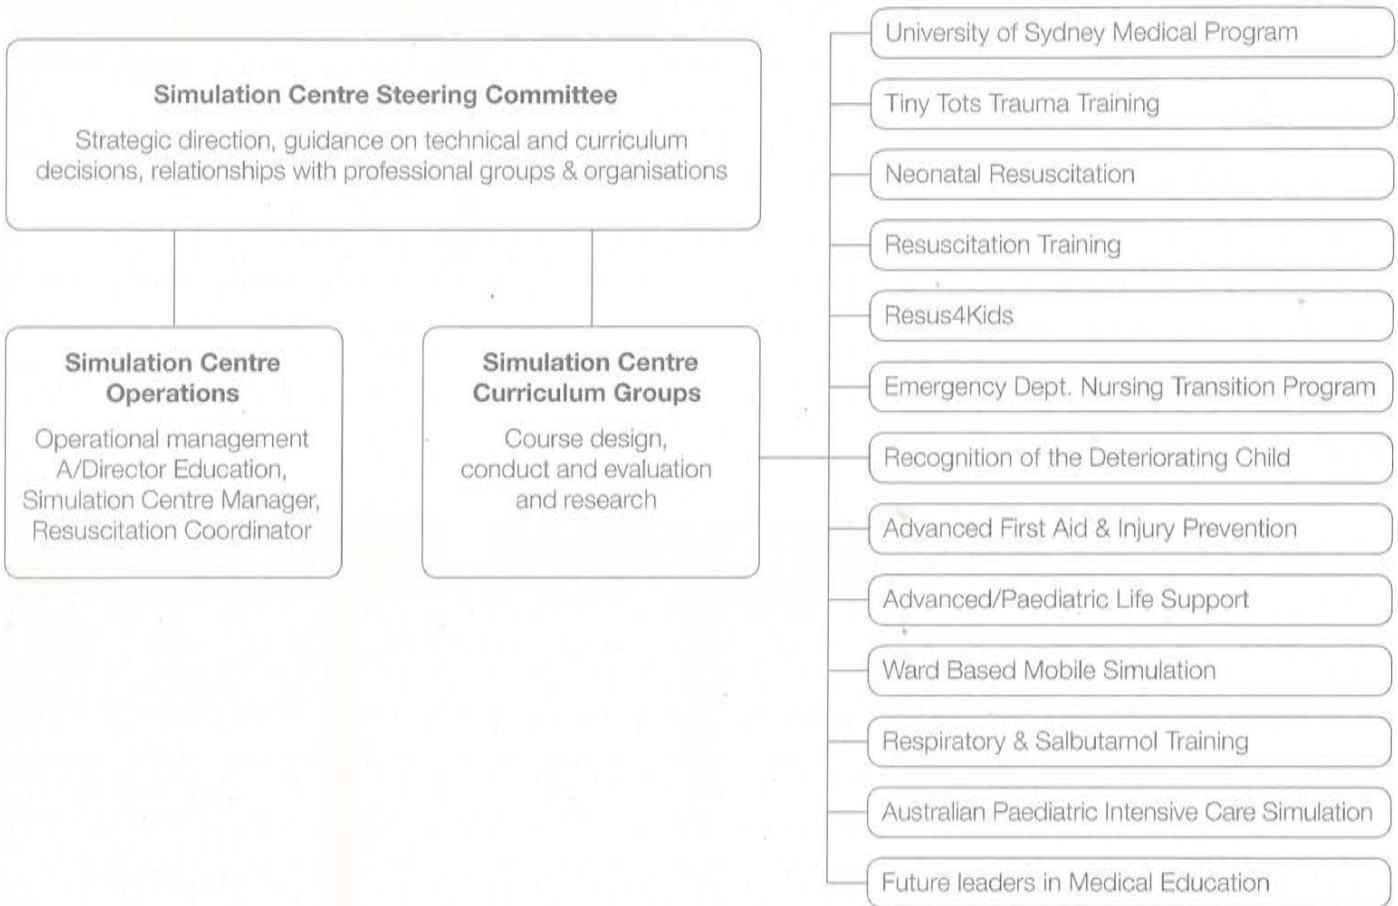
Simulation Centre Steering Committee

Strategic direction, guidance on technical and curriculum decisions, relationships with professional groups & organisations

Simulation Centre Operations

Operational management A/Director Education, Simulation Centre Manager, Resuscitation Coordinator

Simulation Centre Curriculum Groups

Course design, conduct and evaluation and research

University of Sydney Medical Program

Tiny Tots Trauma Training

Neonatal Resuscitation

Resuscitation Training

Resus4Kids

Emergency Dept. Nursing Transition Program

Recognition of the Deteriorating Child

Advanced First Aid & Injury Prevention

Advanced/Paediatric Life Support

Ward Based Mobile Simulation

Respiratory & Salbutamol Training

Australian Paediatric Intensive Care Simulation

Future leaders in Medical Education